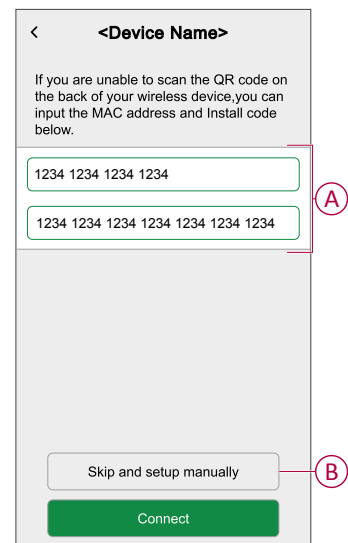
<

<Device Name>

If you are unable to scan the QR code on the back of your wireless device,you can input the MAC address and Install code below.

1234 1234 1234 1234

1234 1234 1234 1234 1234 1234 1234 1234

A

Skip and setup manually

B

Connect